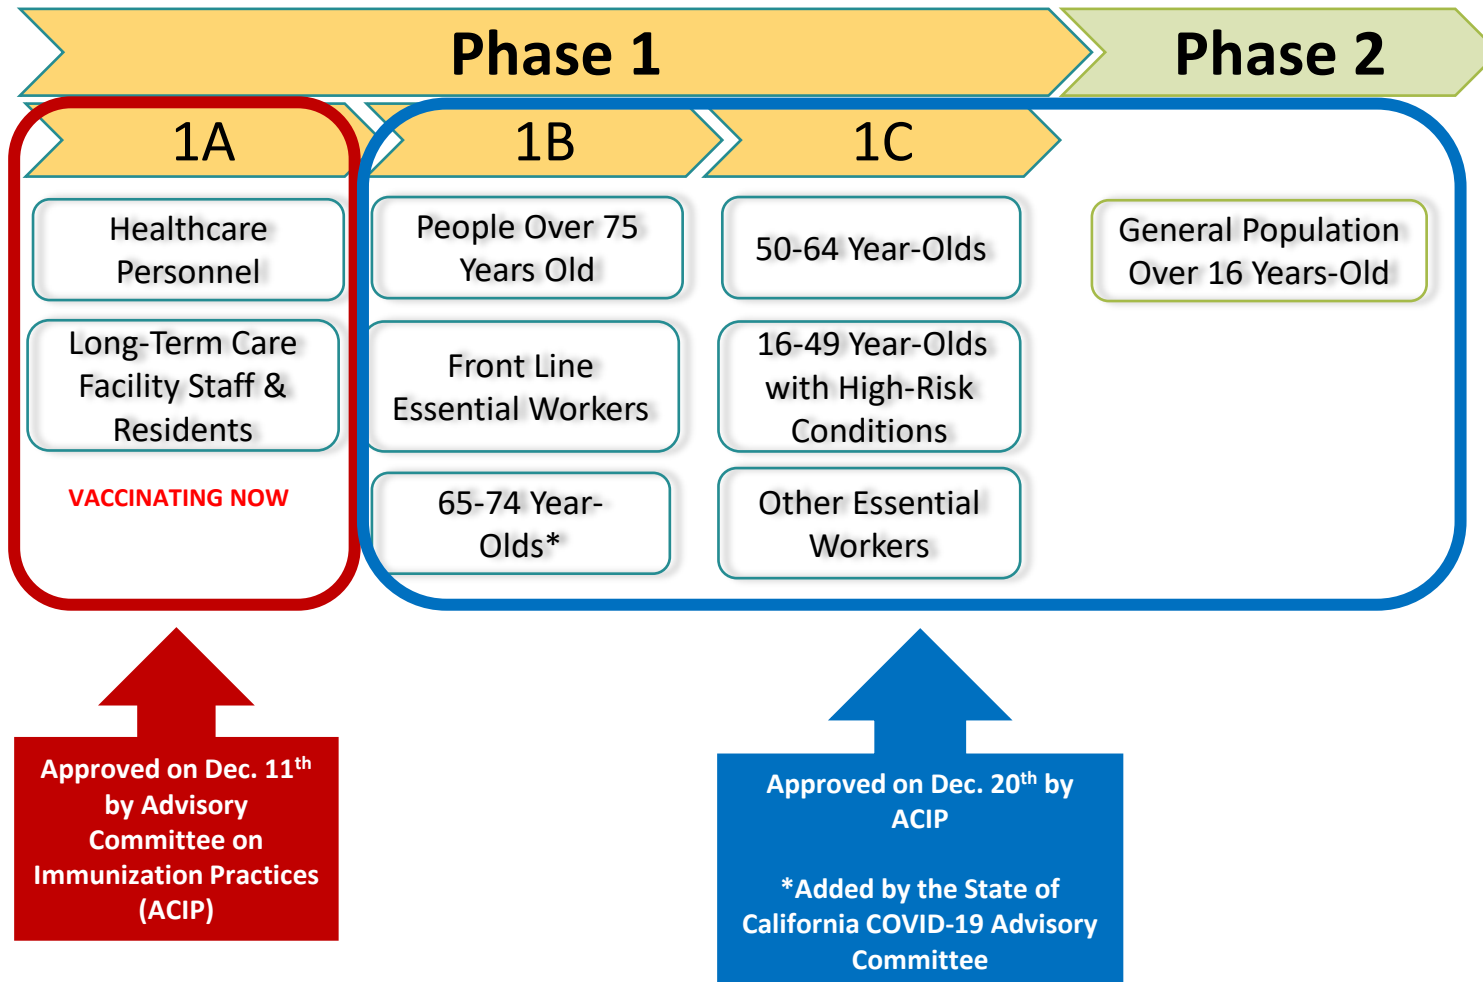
Phase 1

Phase 2

1A

1B

1C

Healthcare Personnel

Long-Term Care Facility Staff & Residents

VACCINATING NOW

People Over 75 Years Old

Front Line Essential Workers

65-74 Year-Olds*

50-64 Year-Olds

16-49 Year-Olds with High-Risk Conditions

Other Essential Workers

General Population Over 16 Years-Old

Approved on Dec. 11$^{th}$ by Advisory Committee on Immunization Practices (ACIP)

Approved on Dec. 20$^{th}$ by ACIP

*Added by the State of California COVID-19 Advisory Committee